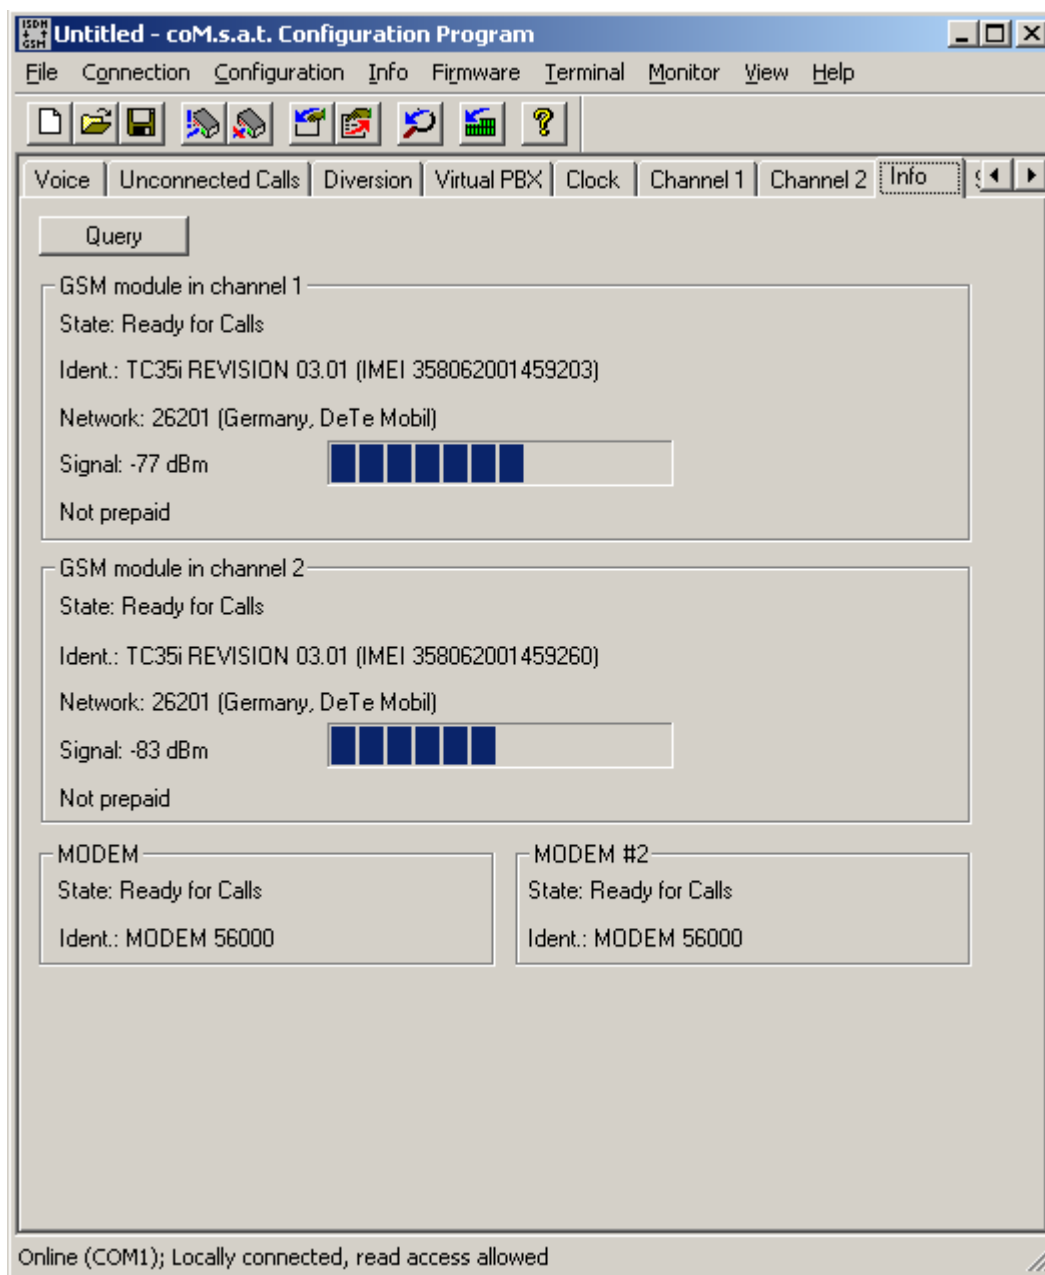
ISDN GSM Untitled - coM.s.a.t. Configuration Program

File Connection Configuration Info Firmware Terminal Monitor View Help

Voice | Unconnected Calls | Diversion | Virtual PBX | Clock | Channel 1 | Channel 2 | Info | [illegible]

Query

GSM module in channel 1
State: Ready for Calls
Ident.: TC35i REVISION 03.01 (IMEI 358062001459203)
Network: 26201 (Germany, DeTe Mobil)
Signal: -77 dBm
Not prepaid

GSM module in channel 2
State: Ready for Calls
Ident.: TC35i REVISION 03.01 (IMEI 358062001459260)
Network: 26201 (Germany, DeTe Mobil)
Signal: -83 dBm
Not prepaid

MODEM
State: Ready for Calls
Ident.: MODEM 56000

MODEM #2
State: Ready for Calls
Ident.: MODEM 56000

Online (COM1); Locally connected, read access allowed